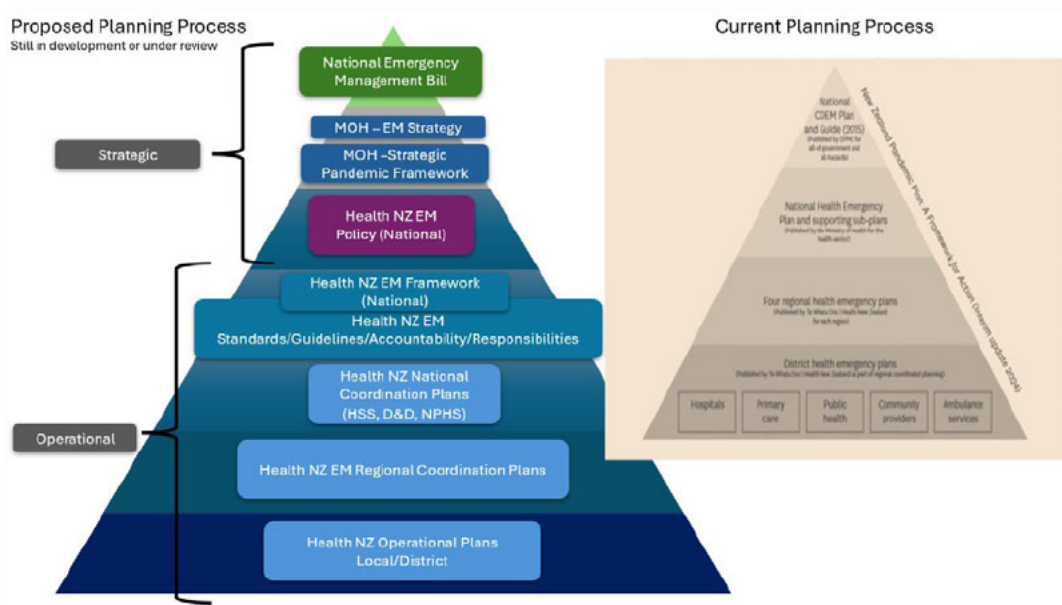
Proposed Planning Process
Still in development or under review

Strategic

National Emergency Management Bill

MOH – EM Strategy

MOH –Strategic Pandemic Framework

Health NZ EM Policy (National)

Operational

Health NZ EM Framework (National)

Health NZ EM Standards/Guidelines/Accountability/Responsibilities

Health NZ National Coordination Plans (HSS, D&D, NPHS)

Health NZ EM Regional Coordination Plans

Health NZ Operational Plans Local/District

Current Planning Process

National CDEM Plan and Guide (2015)
(Published by DPMC for all of government and all hazards)

National Health Emergency Plan and supporting sub-plans
(Published by the Ministry of Health for the health sector)

Four regional health emergency plans
(Published by Te Whatu Ora | Health New Zealand for each region)

District health emergency plans
(Published by Te Whatu Ora | Health New Zealand as part of regional coordinated planning)

| Hospitals | Primary care | Public health | Community providers | Ambulance services |
|---|---|---|---|---|

New Zealand Pandemic Plan: A Framework for Action (interim update 2024)